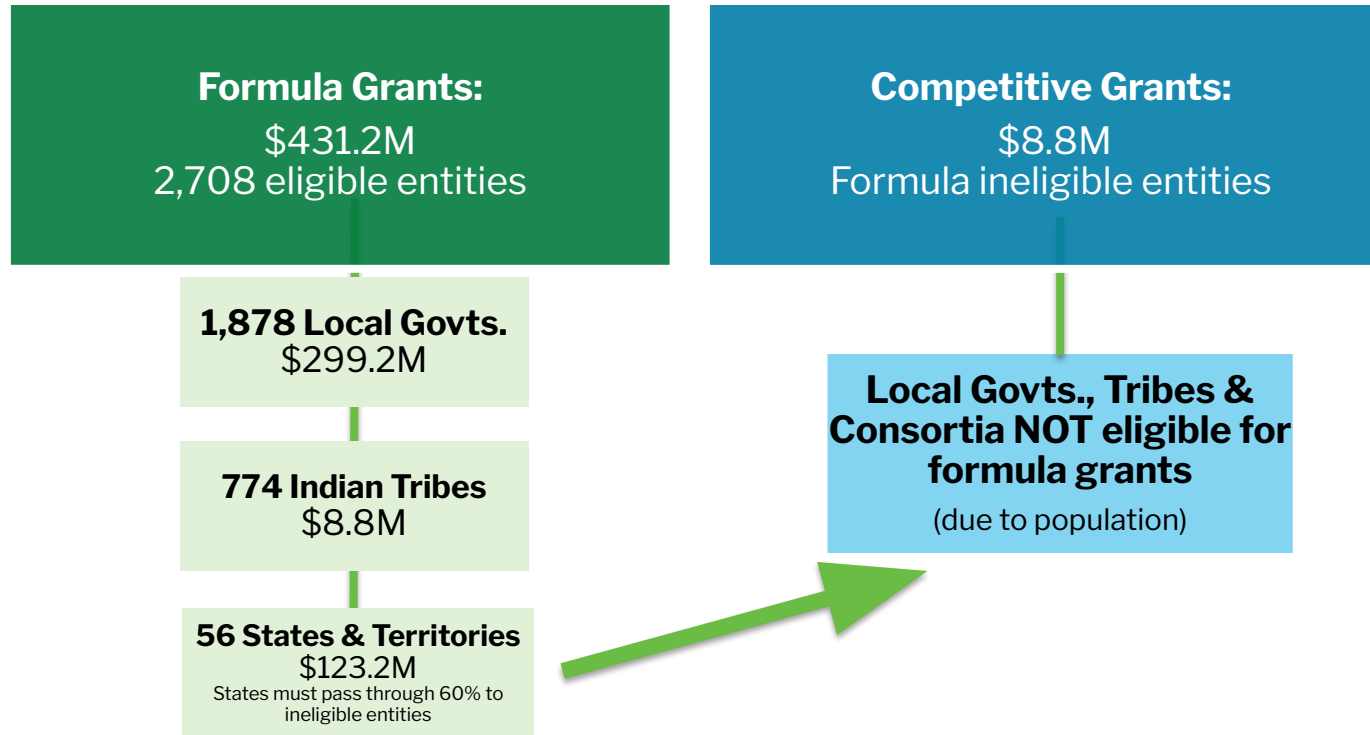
Formula Grants:
$431.2M
2,708 eligible entities

Competitive Grants:
$8.8M
Formula ineligible entities

1,878 Local Govts.
$299.2M

774 Indian Tribes
$8.8M

56 States & Territories
$123.2M
States must pass through 60% to ineligible entities

Local Govts., Tribes & Consortia NOT eligible for formula grants
(due to population)